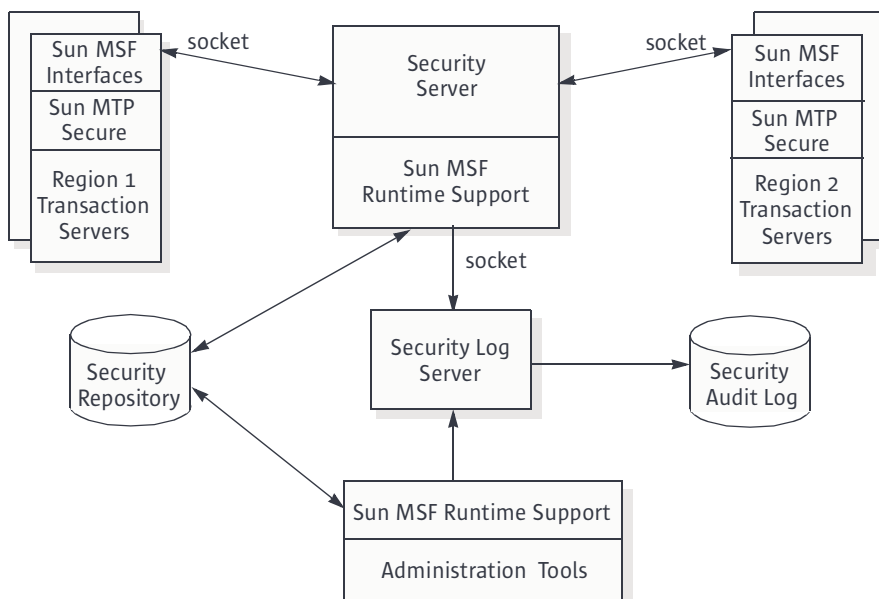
Sun MSF Interfaces
Sun MTP Secure
Region 1 Transaction Servers

socket

Security Server
Sun MSF Runtime Support

socket

Sun MSF Interfaces
Sun MTP Secure
Region 2 Transaction Servers

socket

Security Repository

Security Log Server

Security Audit Log

Sun MSF Runtime Support
Administration Tools